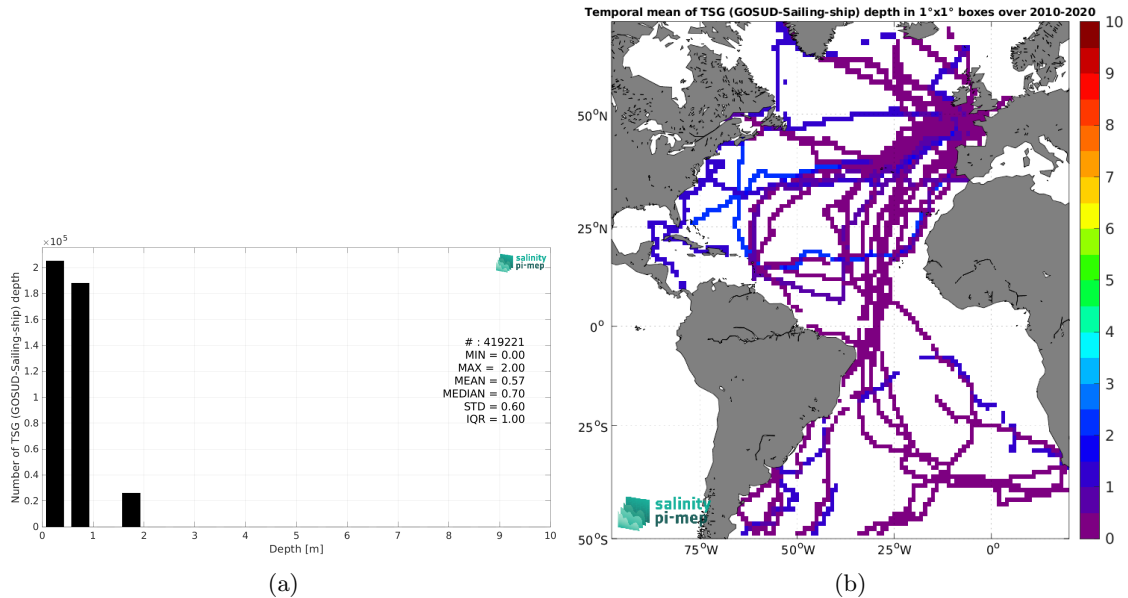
$\times10^5$

2
1.8
1.6
1.4
1.2
1
0.8
0.6
0.4
0.2
0

Number of TSG (GOSUD-Sailing-ship) depth

salinity pi-mep

# : 419221
MIN = 0.00
MAX = 2.00
MEAN = 0.57
MEDIAN = 0.70
STD = 0.60
IQR = 1.00

0 1 2 3 4 5 6 7 8 9 10
Depth [m]

(a)

Temporal mean of TSG (GOSUD-Sailing-ship) depth in 1°x1° boxes over 2010-2020

50°N
25°N
0°
25°S
50°S

75°W 50°W 25°W 0°

salinity pi-mep

10
9
8
7
6
5
4
3
2
1
0

(b)